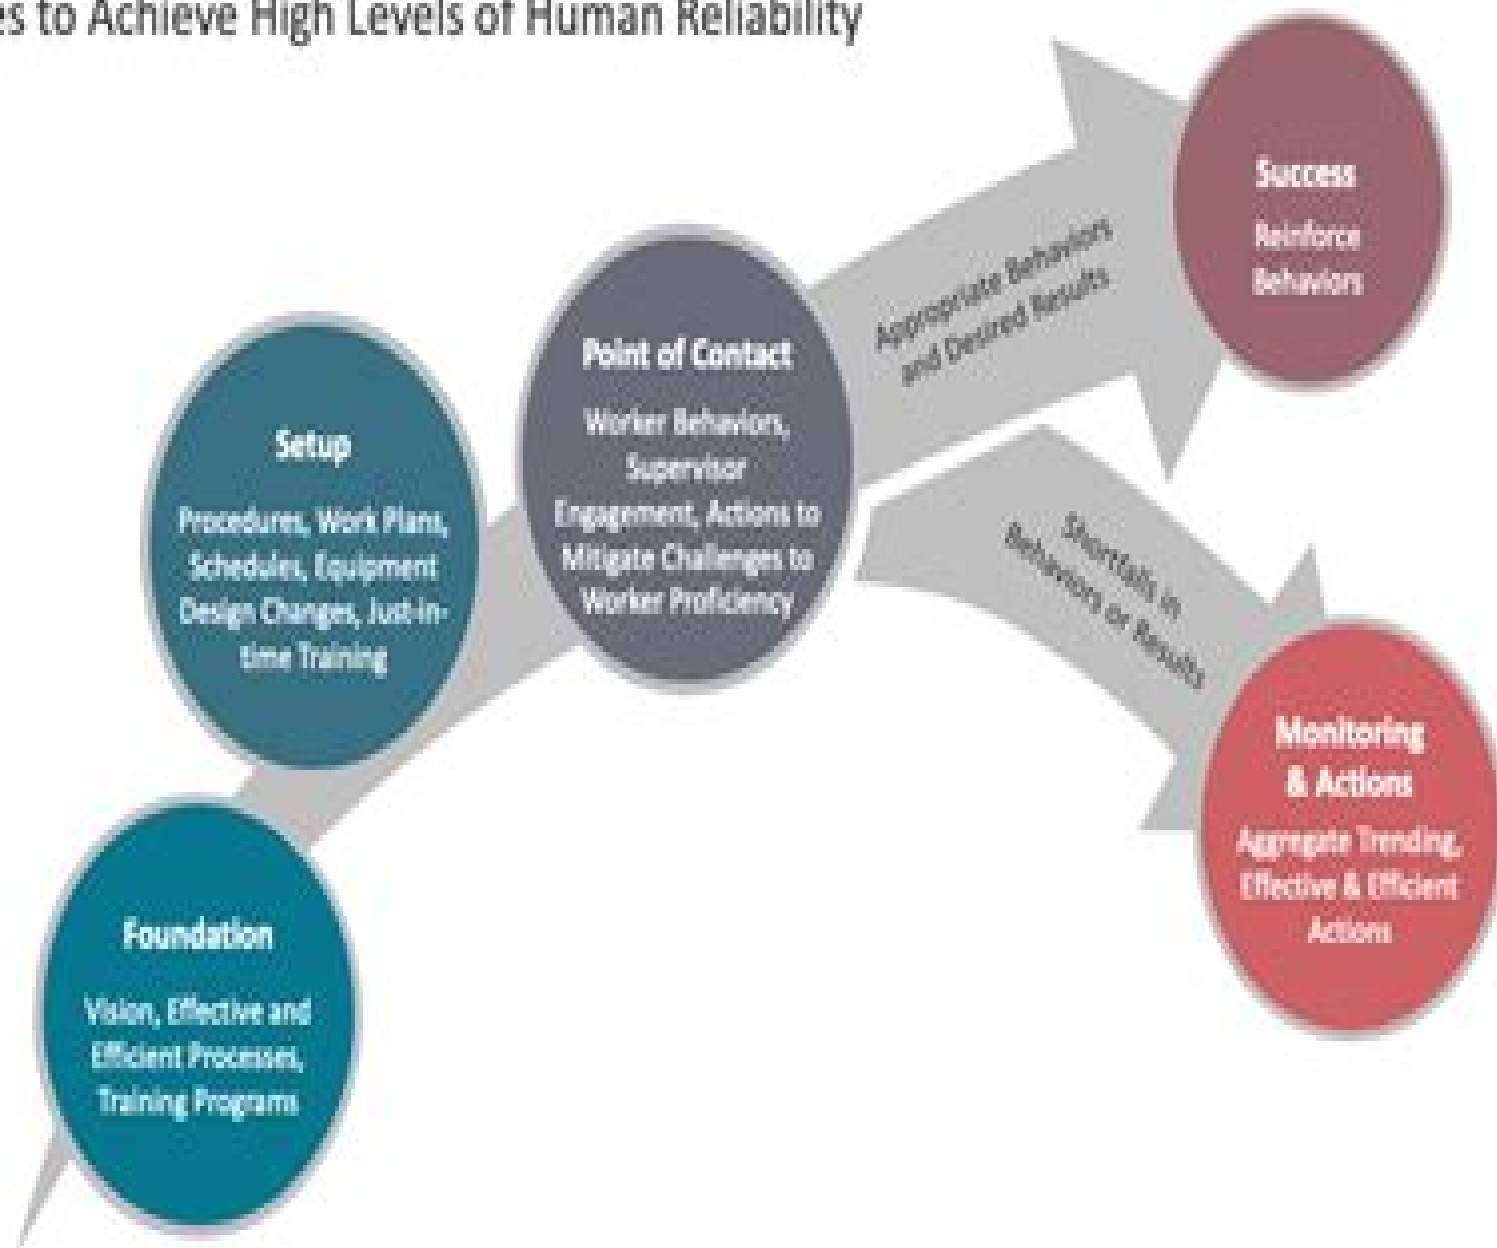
es to Achieve High Levels of Human Reliability

Foundation

Vision, Effective and Efficient Processes, Training Programs

Setup

Procedures, Work Plans, Schedules, Equipment Design Changes, Just-in-time Training

Point of Contact

Worker Behavior, Supervisor Engagement, Actions to Mitigate Challenges to Worker Proficiency

Appropriate Behaviors and Desired Results

Success

Reinforce Behaviors

Shortfalls in Behaviors or Results

Monitoring & Actions

Aggregate Trending, Effective & Efficient Actions